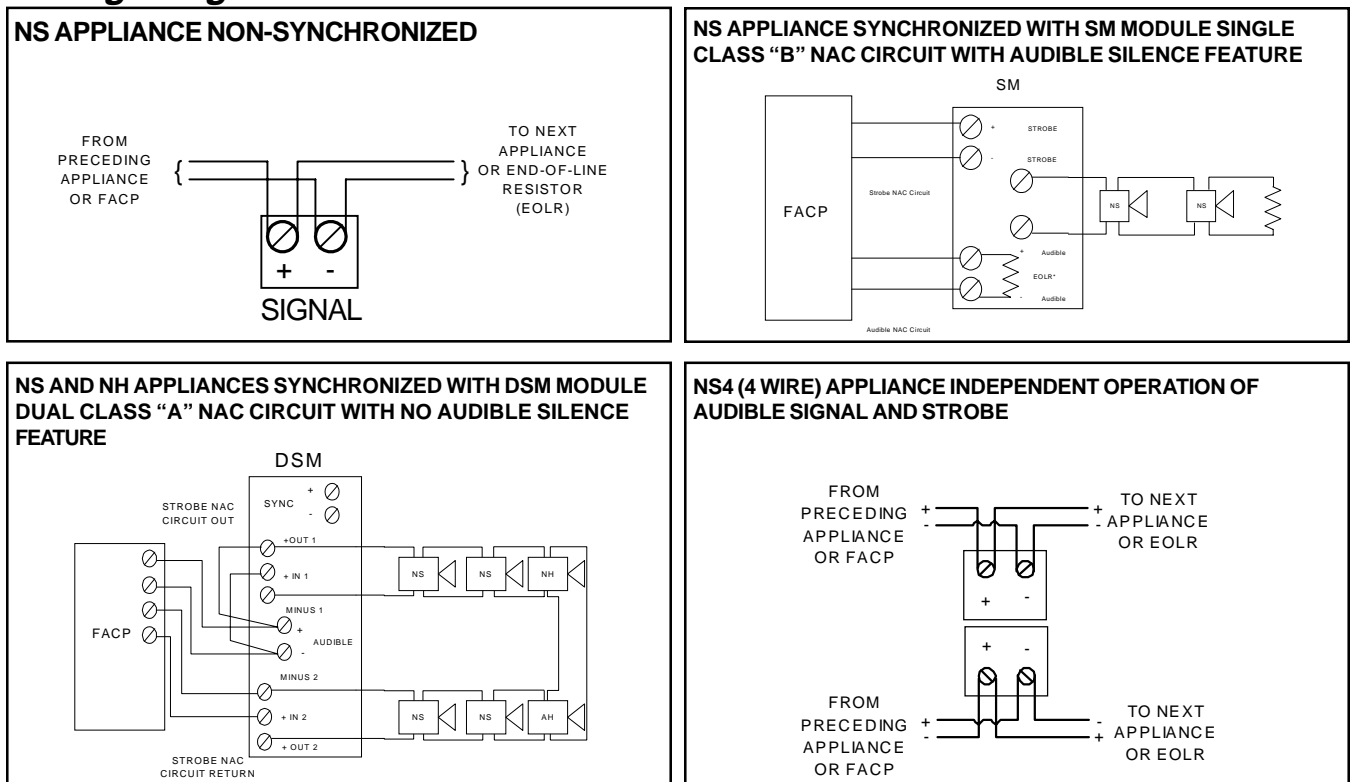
NS APPLIANCE NON-SYNCHRONIZED

FROM PRECEDING APPLIANCE OR FACP

TO NEXT APPLIANCE OR END-OF-LINE RESISTOR (EOLR)

+ -

SIGNAL

NS APPLIANCE SYNCHRONIZED WITH SM MODULE SINGLE CLASS "B" NAC CIRCUIT WITH AUDIBLE SILENCE FEATURE

SM

+ STROBE

- STROBE

Strobe NAC Circuit

FACP

NS

NS

+ Audible

EOLR*

- Audible

Audible NAC Circuit

NS AND NH APPLIANCES SYNCHRONIZED WITH DSM MODULE DUAL CLASS "A" NAC CIRCUIT WITH NO AUDIBLE SILENCE FEATURE

DSM

SYNC + -

STROBE NAC CIRCUIT OUT

+OUT 1

+ IN 1

MINUS 1

+ AUDIBLE -

MINUS 2

+ IN 2

+ OUT 2

FACP

NS NS NH

NS NS AH

STROBE NAC CIRCUIT RETURN

NS4 (4 WIRE) APPLIANCE INDEPENDENT OPERATION OF AUDIBLE SIGNAL AND STROBE

FROM PRECEDING APPLIANCE OR FACP + -

+ - TO NEXT APPLIANCE OR EOLR

+ -

+ -

FROM PRECEDING APPLIANCE OR FACP + -

- + TO NEXT APPLIANCE OR EOLR